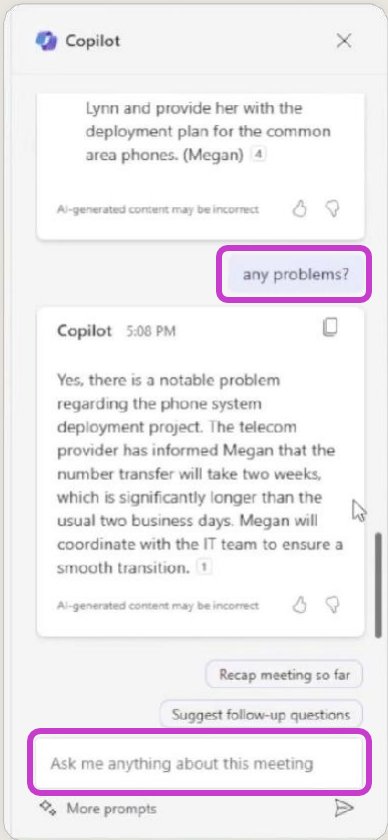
Copilot

Lynn and provide her with the deployment plan for the common area phones. (Megan) 4

AI-generated content may be incorrect

any problems?

Copilot 5:08 PM

Yes, there is a notable problem regarding the phone system deployment project. The telecom provider has informed Megan that the number transfer will take two weeks, which is significantly longer than the usual two business days. Megan will coordinate with the IT team to ensure a smooth transition. 1

AI-generated content may be incorrect

Recap meeting so far

Suggest follow-up questions

Ask me anything about this meeting

More prompts